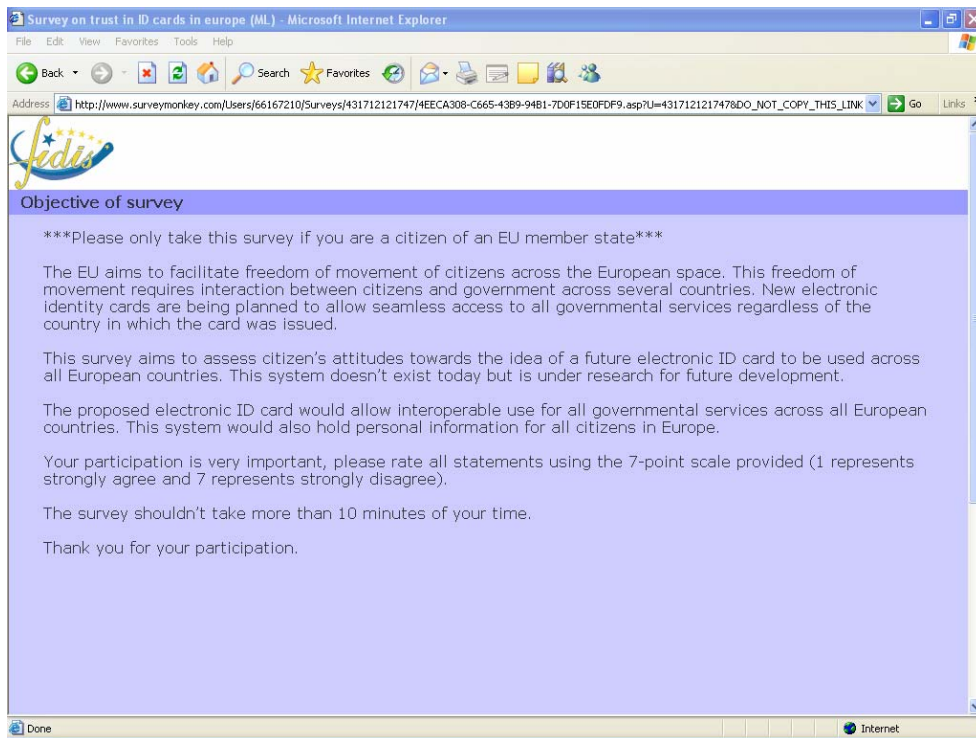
Survey on trust in ID cards in europe (ML) - Microsoft Internet Explorer

File Edit View Favorites Tools Help

Back Search Favorites

Address http://www.surveymonkey.com/Users/66167210/Surveys/431712121747/4EECA308-C665-43B9-94B1-7D0F15E0FDF9.asp?U=431712121747&DO_NOT_COPY_THIS_LINK Go Links

fidis

Objective of survey

***Please only take this survey if you are a citizen of an EU member state***

The EU aims to facilitate freedom of movement of citizens across the European space. This freedom of movement requires interaction between citizens and government across several countries. New electronic identity cards are being planned to allow seamless access to all governmental services regardless of the country in which the card was issued.

This survey aims to assess citizen's attitudes towards the idea of a future electronic ID card to be used across all European countries. This system doesn't exist today but is under research for future development.

The proposed electronic ID card would allow interoperable use for all governmental services across all European countries. This system would also hold personal information for all citizens in Europe.

Your participation is very important, please rate all statements using the 7-point scale provided (1 represents strongly agree and 7 represents strongly disagree).

The survey shouldn't take more than 10 minutes of your time.

Thank you for your participation.

Done

Internet